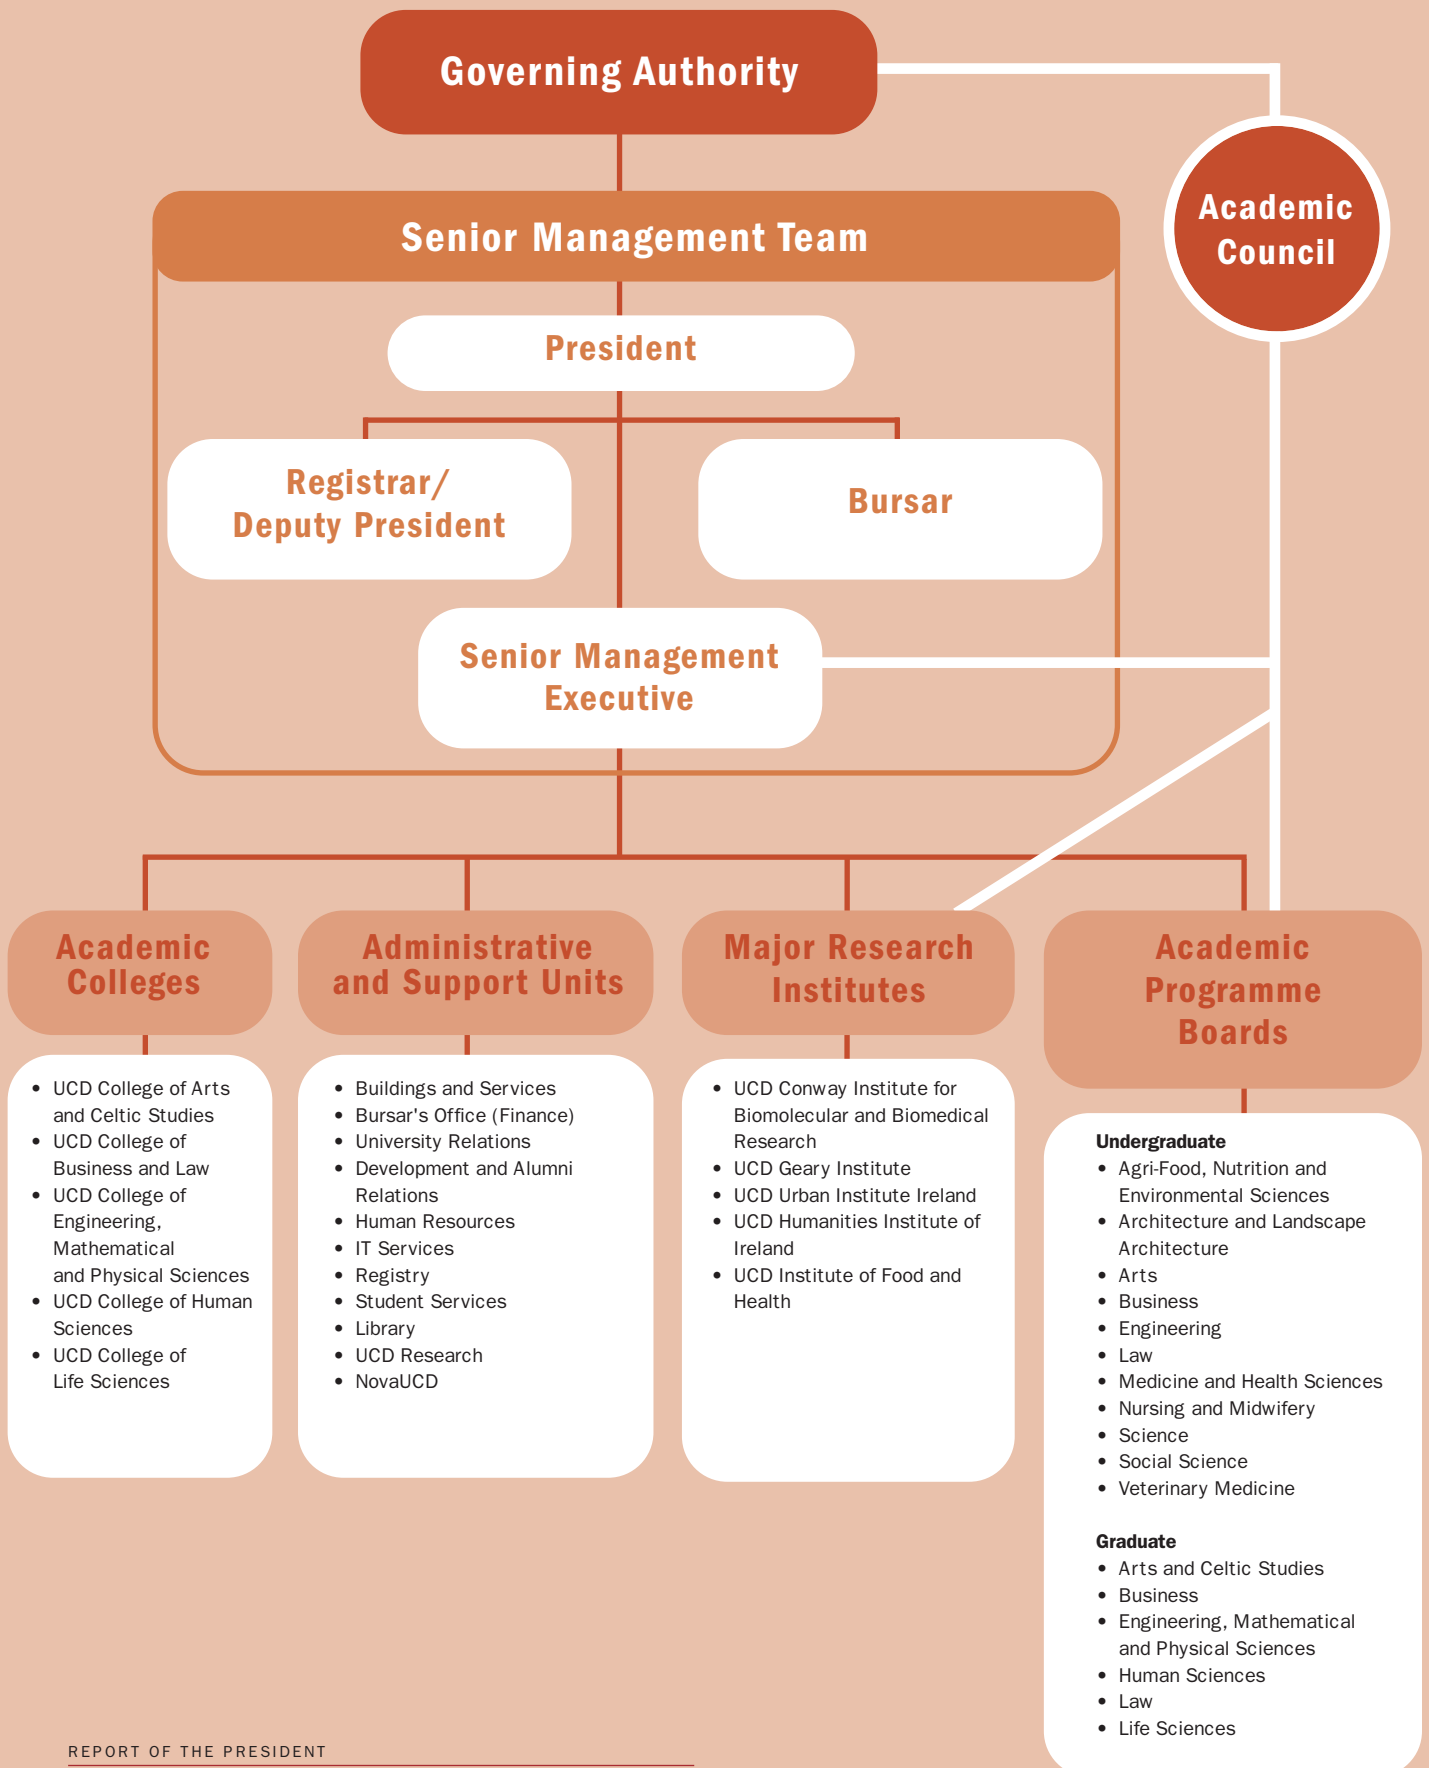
Governing Authority

Academic Council

Senior Management Team

President

Registrar/ Deputy President

Bursar

Senior Management Executive

Academic Colleges

- UCD College of Arts and Celtic Studies
- UCD College of Business and Law
- UCD College of Engineering, Mathematical and Physical Sciences
- UCD College of Human Sciences
- UCD College of Life Sciences

Administrative and Support Units

- Buildings and Services
- Bursar's Office (Finance)
- University Relations
- Development and Alumni Relations
- Human Resources
- IT Services
- Registry
- Student Services
- Library
- UCD Research
- NovaUCD

Major Research Institutes

- UCD Conway Institute for Biomolecular and Biomedical Research
- UCD Geary Institute
- UCD Urban Institute Ireland
- UCD Humanities Institute of Ireland
- UCD Institute of Food and Health

Academic Programme Boards

Undergraduate
- Agri-Food, Nutrition and Environmental Sciences
- Architecture and Landscape Architecture
- Arts
- Business
- Engineering
- Law
- Medicine and Health Sciences
- Nursing and Midwifery
- Science
- Social Science
- Veterinary Medicine

Graduate
- Arts and Celtic Studies
- Business
- Engineering, Mathematical and Physical Sciences
- Human Sciences
- Law
- Life Sciences

REPORT OF THE PRESIDENT